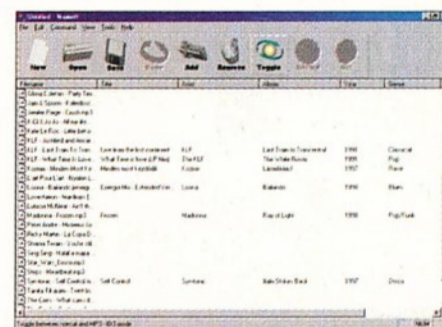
Untitled - Numeff

File Edit Command View Tools Help

New Open Save Add Remove Toggle

| Filename | Title | Artist | Album | Year | Genre |
|---|---|---|---|---|---|
| Gloria Estefan - Party Tim... | | | | | |
| Jam & Spoon - Kaleidosc... | | | | | |
| Jennifer Paige - Crush.mp3 | | | | | |
| K-Ci & Jo Jo - All my life... | | | | | |
| Kate Le Fox - Little bits o... | | | | | |
| KLF - Justified and Ancie... | | | | | |
| KLF - Last Train to Trans... | Last train to trancentral | KLF | Last Train to Trancentral | 1991 | Classical |
| KLF - What Time Is Love... | What Time is love (LP Mix) | The KLF | The White Room | 1991 | Pop |
| Kosheen - Meddle Much... | Meddle much (original) | Kosheen | Lakewood | 1997 | Rave |
| Lost Pour Lost - Rainbow... | | | | | |
| Louisa - Balearic [Emerge... | Emerge Mix - Extended Ver... | Louisa | Balearic | 1996 | Blues |
| Love Nation - Heartbeat... | | | | | |
| Luisa's McBride - Ain't th... | | | | | |
| Madonna - Frozen.mp3 | Frozen | Madonna | Ray of Light | 1998 | Pop/Funk |
| Moon Gauge - Mysterious... | | | | | |
| Pedro Marin - La Copa D... | | | | | |
| Shania Twain - You're still... | | | | | |
| Song Sung - Hotel a mapa... | | | | | |
| Star_Wars_Dance.mp3 | | | | | |
| Steps - Heartbeat.mp3 | | | | | |
| Sunshine - Self Control.m... | Self Control | Sunshine | Italo Strikes Back | 1997 | Disco |
| Tamba Trio pan - Tantt to... | | | | | |
| The Corrs - What can I d... | | | | | |

Toggle between normal and MP3-ID3 mode